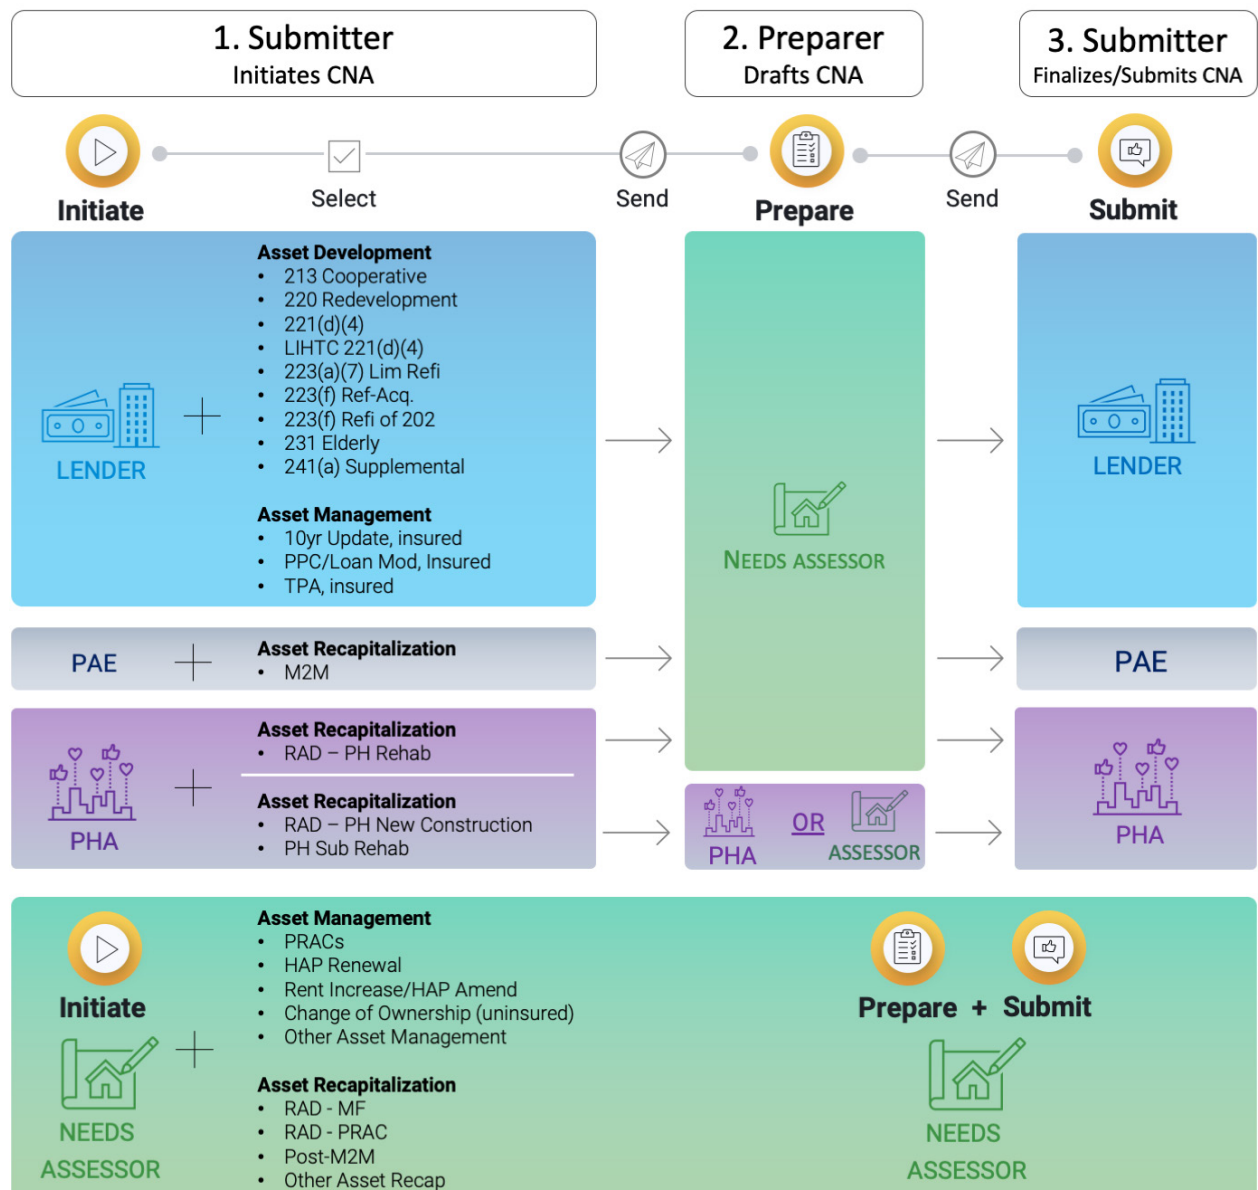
1. Submitter
Initiates CNA

2. Preparer
Drafts CNA

3. Submitter
Finalizes/Submits CNA

Initiate

Select

Send

Prepare

Send

Submit

LENDER

Asset Development
- 213 Cooperative
- 220 Redevelopment
- 221(d)(4)
- LIHTC 221(d)(4)
- 223(a)(7) Lim Refi
- 223(f) Ref-Acq.
- 223(f) Refi of 202
- 231 Elderly
- 241(a) Supplemental

Asset Management
- 10yr Update, insured
- PPC/Loan Mod, Insured
- TPA, insured

NEEDS ASSESSOR

LENDER

PAE

Asset Recapitalization
- M2M

PAE

PHA

Asset Recapitalization
- RAD – PH Rehab

Asset Recapitalization
- RAD – PH New Construction
- PH Sub Rehab

PHA OR ASSESSOR

PHA

Initiate

NEEDS ASSESSOR

Asset Management
- PRACs
- HAP Renewal
- Rent Increase/HAP Amend
- Change of Ownership (uninsured)
- Other Asset Management

Asset Recapitalization
- RAD - MF
- RAD - PRAC
- Post-M2M
- Other Asset Recap

Prepare + Submit

NEEDS ASSESSOR